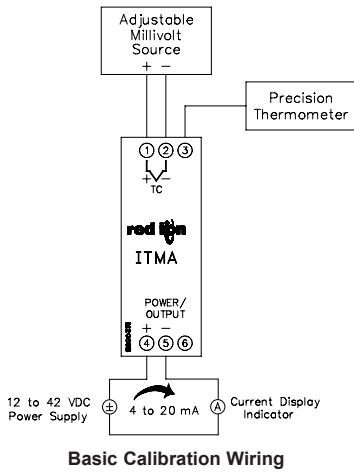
Adjustable Millivolt Source
+ −

Precision Thermometer

① ② ③
+ −
TC

red lion
ITMA

POWER/ OUTPUT
+ −
④ ⑤ ⑥

12 to 42 VDC Power Supply
±
4 to 20 mA
Ⓐ
Current Display Indicator

Basic Calibration Wiring